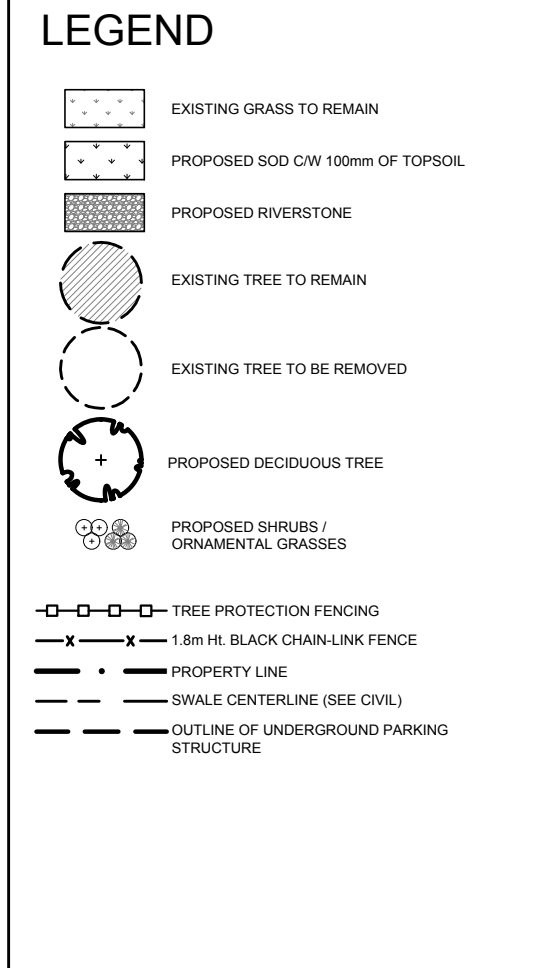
LEGEND

EXISTING GRASS TO REMAIN

PROPOSED SOD C/W 100mm OF TOPSOIL

PROPOSED RIVERSTONE

EXISTING TREE TO REMAIN

EXISTING TREE TO BE REMOVED

PROPOSED DECIDUOUS TREE

PROPOSED SHRUBS / ORNAMENTAL GRASSES

TREE PROTECTION FENCING

1.8m Ht. BLACK CHAIN-LINK FENCE

PROPERTY LINE

SWALE CENTERLINE (SEE CIVIL)

OUTLINE OF UNDERGROUND PARKING STRUCTURE